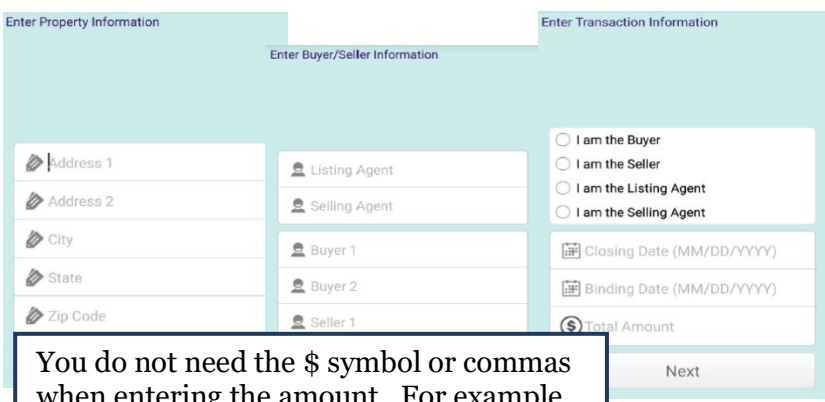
Enter Property Information

Address 1
Address 2
City
State
Zip Code

Enter Buyer/Seller Information

Listing Agent
Selling Agent
Buyer 1
Buyer 2
Seller 1

Enter Transaction Information

I am the Buyer
I am the Seller
I am the Listing Agent
I am the Selling Agent

Closing Date (MM/DD/YYYY)
Binding Date (MM/DD/YYYY)
Total Amount

Next

You do not need the $ symbol or commas when entering the amount. For example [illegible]